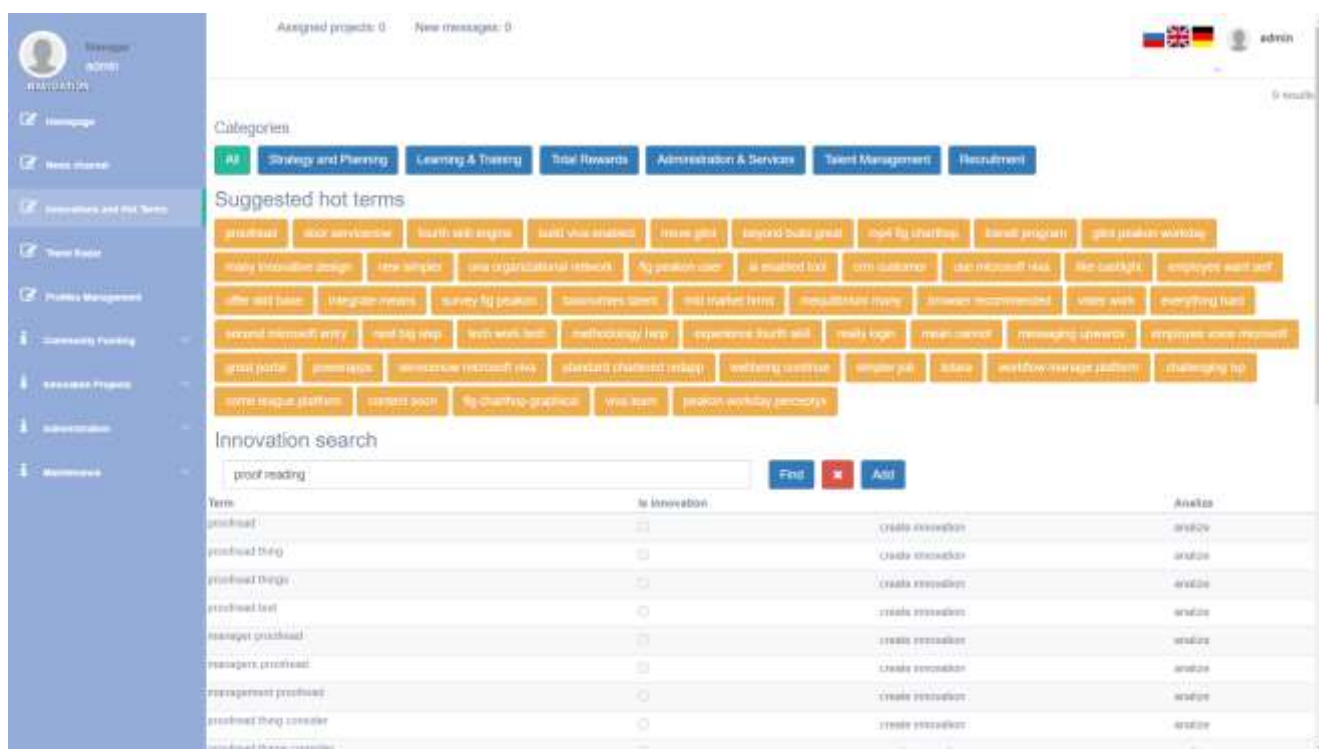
Manager
admin
NAVIGATION

Homepage

News channel

Innovations and Hot Terms

Trend Radar

Profiles Management

Community Ranking

Innovation Projects

Administration

Maintenance

Assigned projects: 0 New messages: 0

admin

0 results

Categories

All Strategy and Planning Learning & Training Total Rewards Administration & Services Talent Management Recruitment

Suggested hot terms

proofread door servicenow fourth skill engine build viva enabled move glint beyond build great mp4 fig chartbsp transit program glint peakon workday many innovative design new simpler viva organizational network fig peakon user ai enabled tool crm customer use microsoft viva like sunlight employee want self offer skill base integrate means survey fig peakon taxonomies talent mid market firms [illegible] many browser recommended video work everything hard second microsoft entry next big step tech work tech methodology help experience fourth skill really login mean cannot messaging upwards employee voice microsoft great portal powerapps servicenow microsoft viva standard chartered intapp wellbeing continue simpler job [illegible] workflow manage platform challenging hp some league platform content soon fig chartbsp graphical viva team peakon workday perceptyx

Innovation search

proof reading

Find × Add

| Term | Is Innovation | | Analize |
|---|---|---|---|
| proofread | | create innovation | analize |
| proofread thing | | create innovation | analize |
| proofread things | | create innovation | analize |
| proofread text | | create innovation | analize |
| manager proofread | | create innovation | analize |
| managers proofread | | create innovation | analize |
| management proofread | | create innovation | analize |
| proofread thing consider | | create innovation | analize |
| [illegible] | | | |